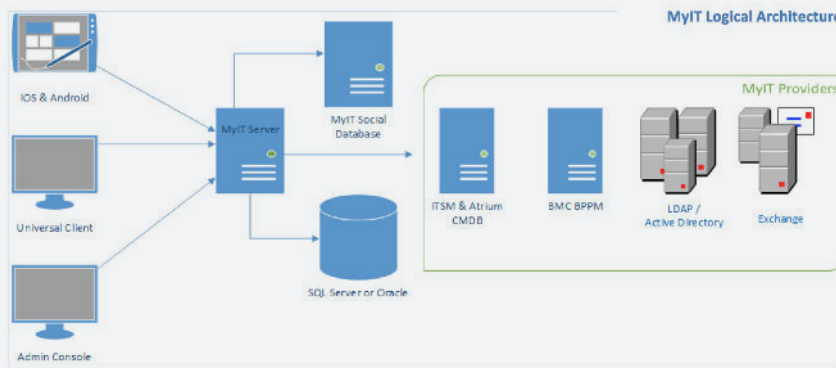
MyIT Logical Architecture

IOS & Android

Universal Client

Admin Console

MyIT Server

MyIT Social Database

SQL Server or Oracle

MyIT Providers

ITSM & Atrium CMDB

BMC BPPM

LDAP / Active Directory

Exchange